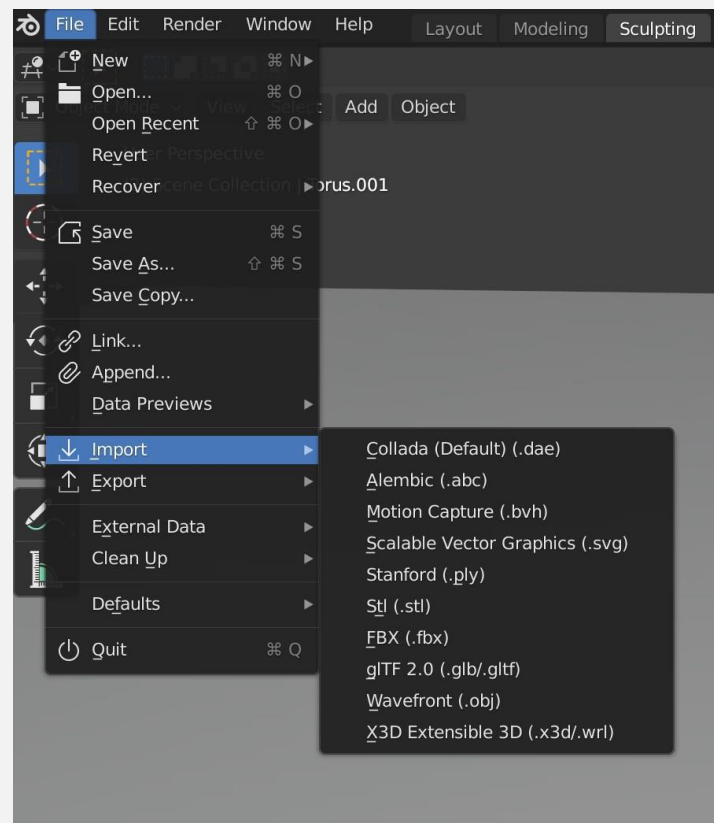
File Edit Render Window Help Layout Modeling Sculpting

New ⌘ N
Open... ⌘ O
Open Recent ⇧ ⌘ O
Revert
Recover
Save ⌘ S
Save As... ⇧ ⌘ S
Save Copy...
Link...
Append...
Data Previews
Import
Export
External Data
Clean Up
Defaults
Quit ⌘ Q

Add Object
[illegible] r Perspective
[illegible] cene Collection | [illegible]orus.001

Collada (Default) (.dae)
Alembic (.abc)
Motion Capture (.bvh)
Scalable Vector Graphics (.svg)
Stanford (.ply)
Stl (.stl)
FBX (.fbx)
glTF 2.0 (.glb/.gltf)
Wavefront (.obj)
X3D Extensible 3D (.x3d/.wrl)